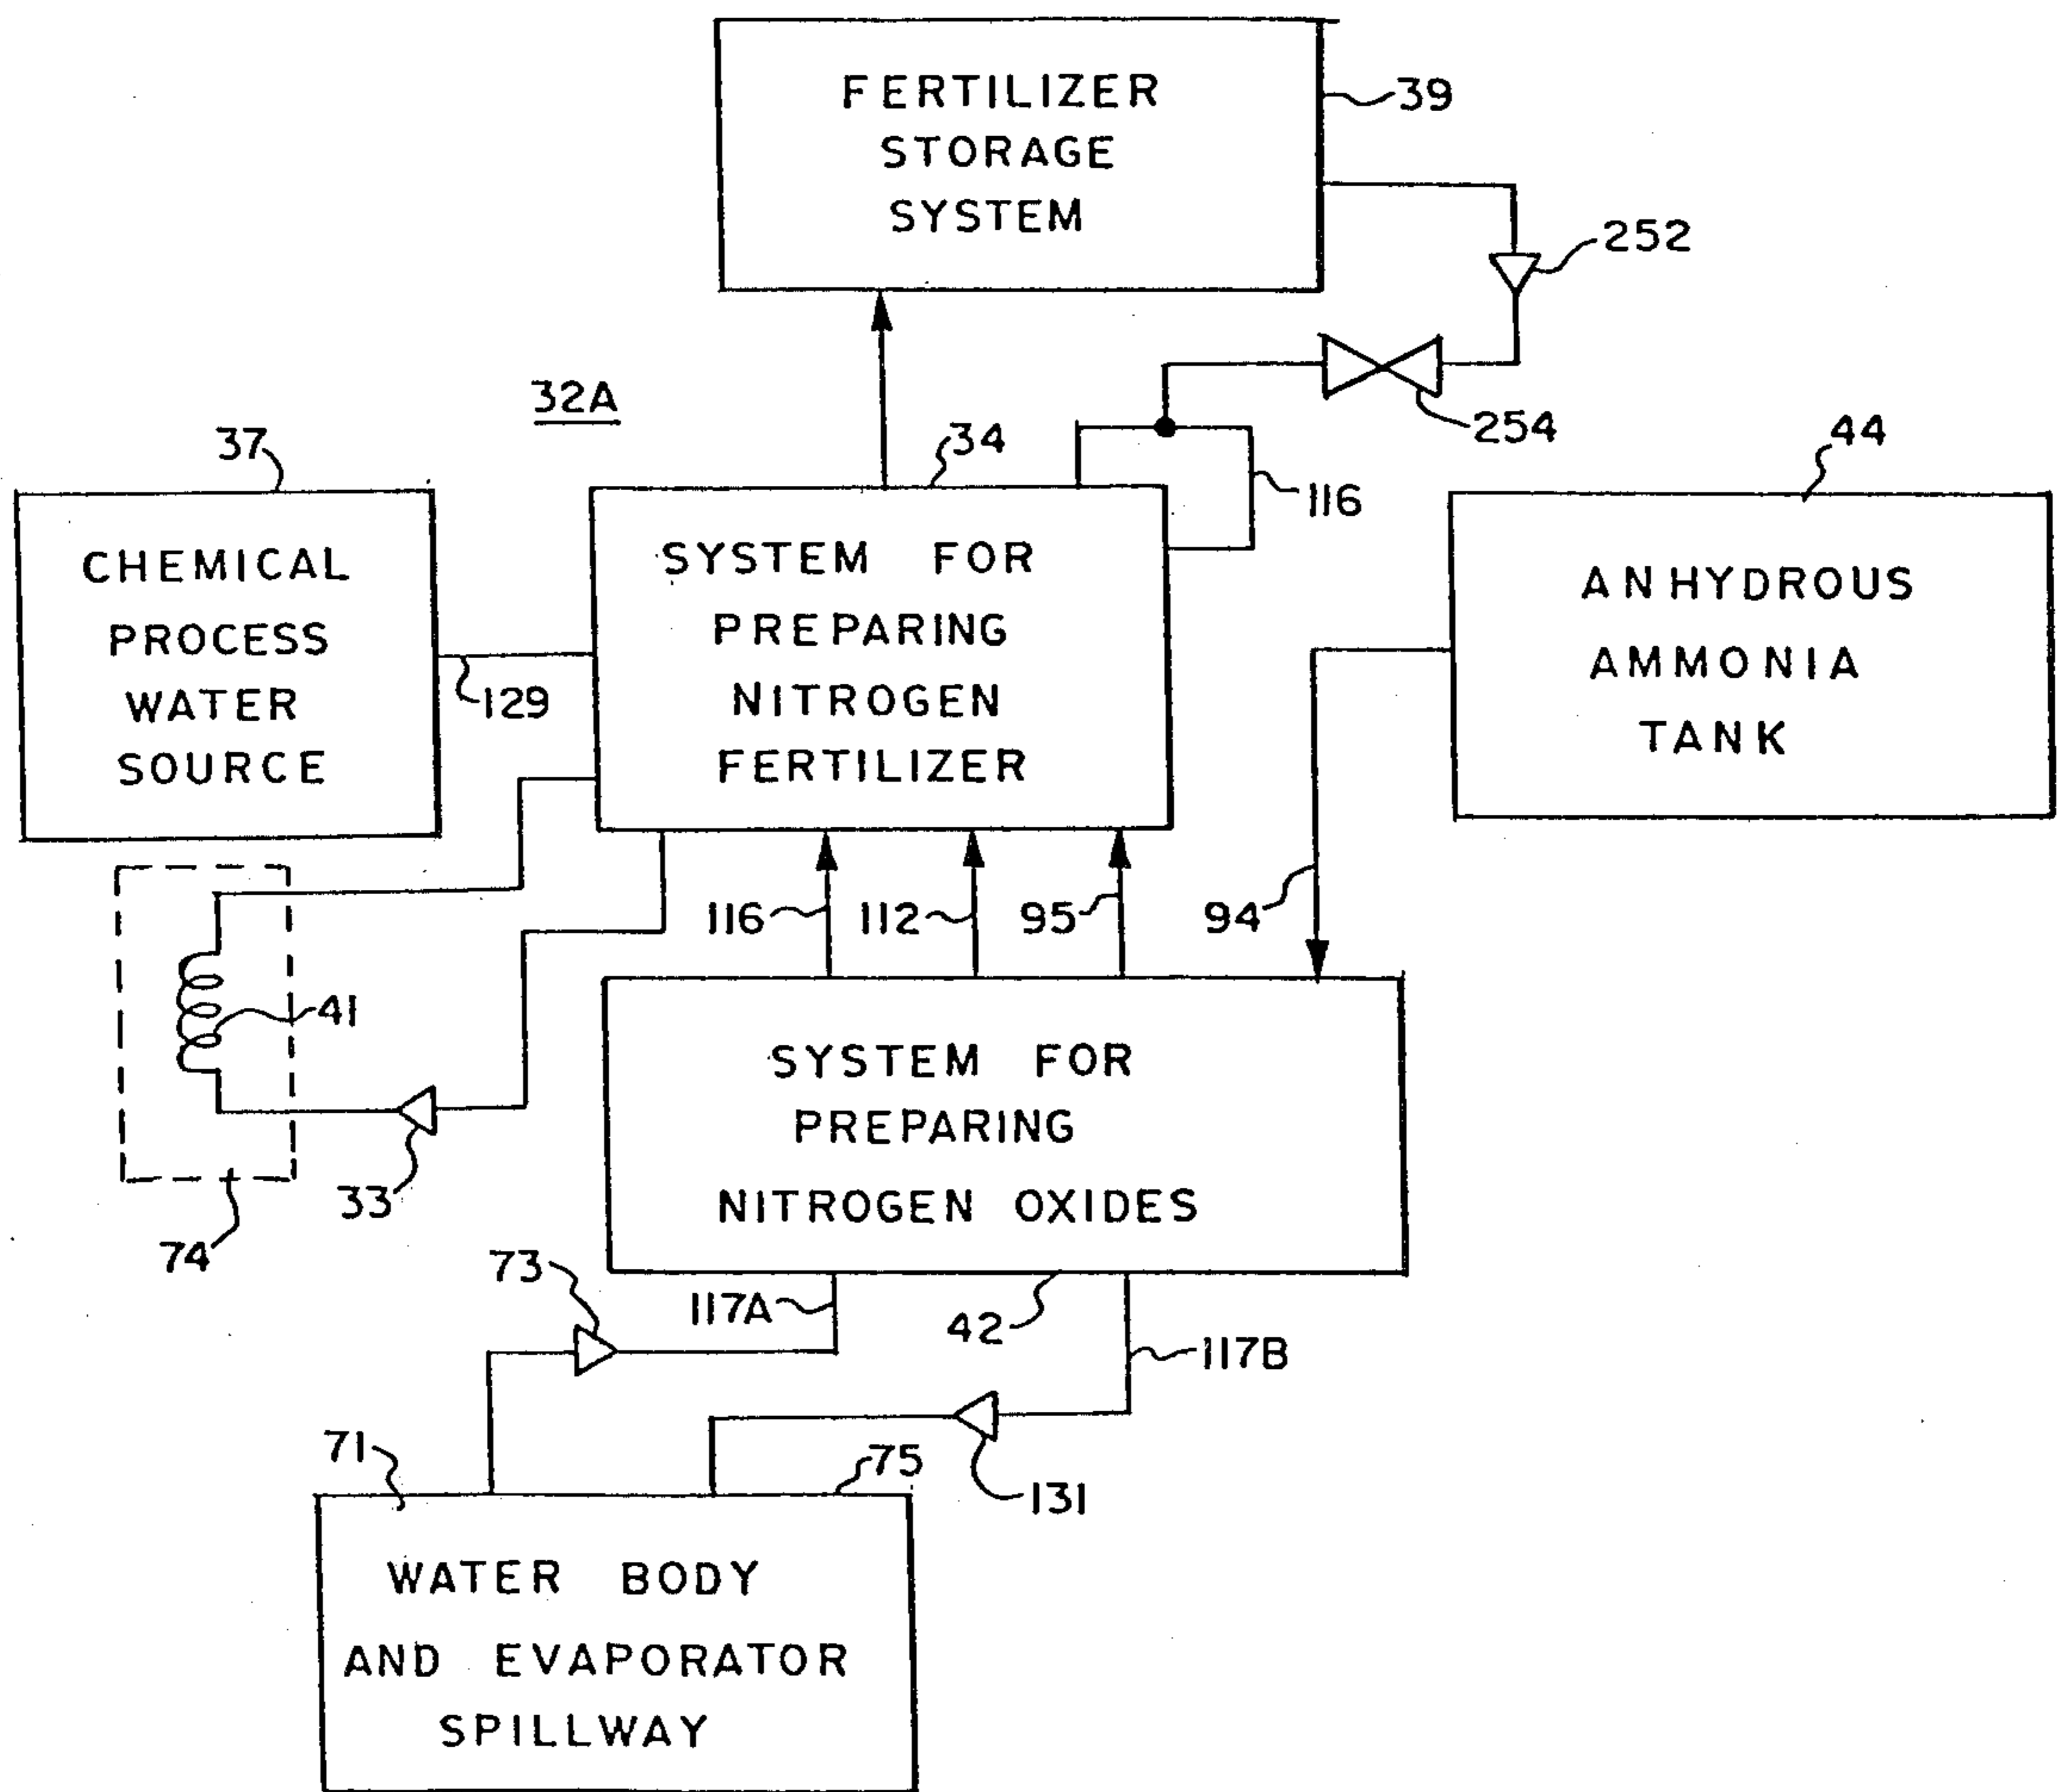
FERTILIZER STORAGE SYSTEM

39

252

254

32A

37

34

116

44

CHEMICAL PROCESS WATER SOURCE

SYSTEM FOR PREPARING NITROGEN FERTILIZER

ANHYDROUS AMMONIA TANK

129

116

112

95

94

41

SYSTEM FOR PREPARING NITROGEN OXIDES

33

74

73

117A

42

117B

71

75

131

WATER BODY AND EVAPORATOR SPILLWAY